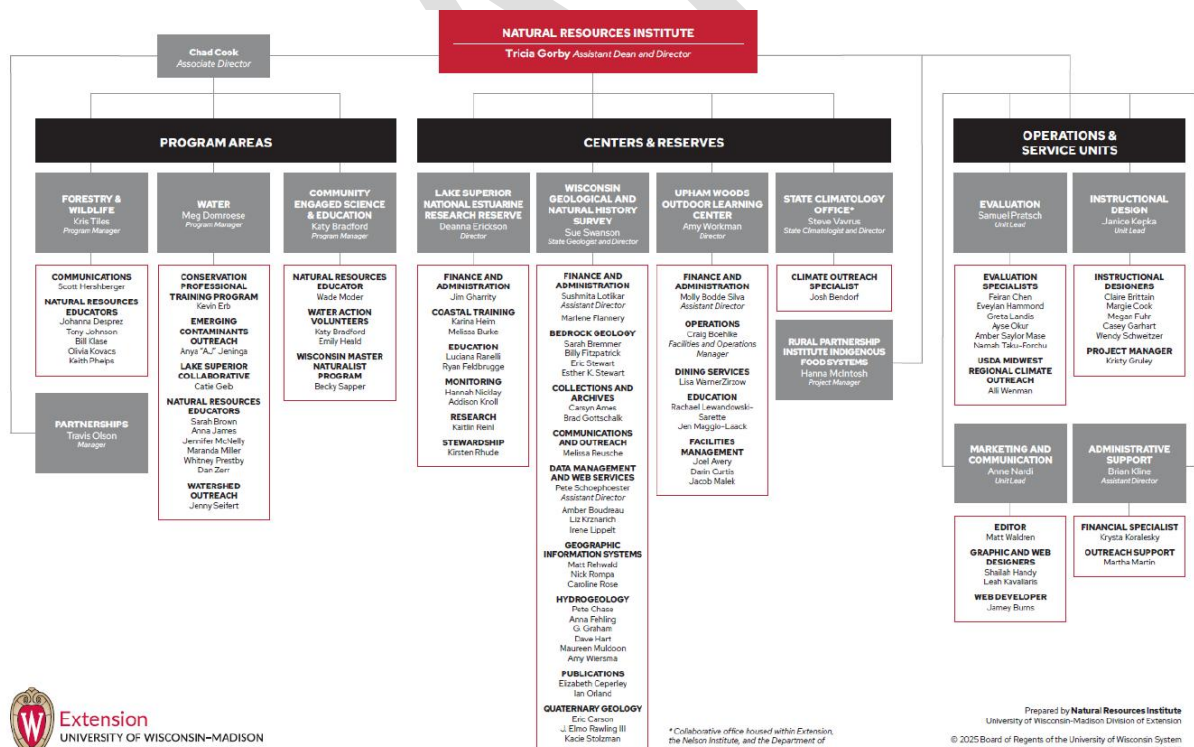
NATURAL RESOURCES INSTITUTE
Tricia Gorby Assistant Dean and Director

Chad Cook
Associate Director

PROGRAM AREAS

FORESTRY & WILDLIFE
Kris Tiles
Program Manager

COMMUNICATIONS
Scott Hershberger
NATURAL RESOURCES EDUCATORS
Johanna Desprez
Tony Johnson
Bill Klase
Olivia Kovacs
Keith Phelps

PARTNERSHIPS
Travis Olson
Manager

WATER
Meg Domroese
Program Manager

CONSERVATION PROFESSIONAL TRAINING PROGRAM
Kevin Erb
EMERGING CONTAMINANTS OUTREACH
Anya "AJ" Jeninga
LAKE SUPERIOR COLLABORATIVE
Catie Geib
NATURAL RESOURCES EDUCATORS
Sarah Brown
Anna James
Jennifer McNelly
Maranda Miller
Whitney Prestby
Dan Zerr
WATERSHED OUTREACH
Jenny Seifert

COMMUNITY ENGAGED SCIENCE & EDUCATION
Katy Bradford
Program Manager

NATURAL RESOURCES EDUCATOR
Wade Moder
WATER ACTION VOLUNTEERS
Katy Bradford
Emily Heald
WISCONSIN MASTER NATURALIST PROGRAM
Becky Sapper

CENTERS & RESERVES

LAKE SUPERIOR NATIONAL ESTUARINE RESEARCH RESERVE
Deanna Erickson
Director

FINANCE AND ADMINISTRATION
Jim Gharrity
COASTAL TRAINING
Karina Heim
Melissa Burke
EDUCATION
Luciana Ranelli
Ryan Feldbrugge
MONITORING
Hannah Nicklay
Addison Knoll
RESEARCH
Kaitlin Reinl
STEWARDSHIP
Kirsten Rhude

WISCONSIN GEOLOGICAL AND NATURAL HISTORY SURVEY
Sue Swanson
State Geologist and Director

FINANCE AND ADMINISTRATION
Sushmita Lotlikar
Assistant Director
Marlene Flannery
BEDROCK GEOLOGY
Sarah Bremmer
Billy Fitzpatrick
Eric Stewart
Esther K. Stewart
COLLECTIONS AND ARCHIVES
Carsyn Ames
Brad Gottschalk
COMMUNICATIONS AND OUTREACH
Melissa Reusche
DATA MANAGEMENT AND WEB SERVICES
Pete Schoephoester
Assistant Director
Amber Boudreau
Liz Krznarich
Irene Lippelt
GEOGRAPHIC INFORMATION SYSTEMS
Matt Rehwald
Nick Rompa
Caroline Rose
HYDROGEOLOGY
Pete Chase
Anna Fehling
G. Graham
Dave Hart
Maureen Muldoon
Amy Wiersma
PUBLICATIONS
Elizabeth Ceperley
Ian Orland
QUATERNARY GEOLOGY
Eric Carson
J. Elmo Rawling III
Kacie Stolzman

UPHAM WOODS OUTDOOR LEARNING CENTER
Amy Workman
Director

FINANCE AND ADMINISTRATION
Molly Bodde Silva
Assistant Director
OPERATIONS
Craig Boehlke
Facilities and Operations Manager
DINING SERVICES
Lisa WarnerZirzow
EDUCATION
Rachael Lewandowski-Sarette
Jen Maggio-Laack
FACILITIES MANAGEMENT
Joel Avery
Darin Curtis
Jacob Malek

STATE CLIMATOLOGY OFFICE*
Steve Vavrus
State Climatologist and Director

CLIMATE OUTREACH SPECIALIST
Josh Bendorf

RURAL PARTNERSHIP INSTITUTE INDIGENOUS FOOD SYSTEMS
Hanna McIntosh
Project Manager

OPERATIONS & SERVICE UNITS

EVALUATION
Samuel Pratsch
Unit Lead

EVALUATION SPECIALISTS
Feiran Chen
Eveylan Hammond
Greta Landis
Ayse Okur
Amber Saylor Mase
Namah Taku-Forchu
USDA MIDWEST REGIONAL CLIMATE OUTREACH
Alli Wenman

INSTRUCTIONAL DESIGN
Janice Kepka
Unit Lead

INSTRUCTIONAL DESIGNERS
Claire Erittain
Margie Cook
Megan Fuhr
Casey Garhart
Wendy Schweitzer
PROJECT MANAGER
Kristy Gruley

MARKETING AND COMMUNICATION
Anne Nardi
Unit Lead

EDITOR
Matt Waldren
GRAPHIC AND WEB DESIGNERS
Shailah Handy
Leah Kavalaris
WEB DEVELOPER
Jamey Burns

ADMINISTRATIVE SUPPORT
Brian Kline
Assistant Director

FINANCIAL SPECIALIST
Krysta Koralesky
OUTREACH SUPPORT
Martha Martin

Extension
UNIVERSITY OF WISCONSIN–MADISON

* Collaborative office housed within Extension, the Nelson Institute, and the Department of

Prepared by Natural Resources Institute
University of Wisconsin-Madison Division of Extension

© 2025 Board of Regents of the University of Wisconsin System